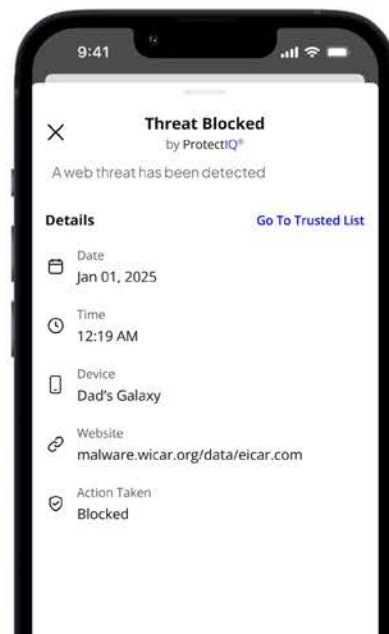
9:41

X

Threat Blocked
by ProtectIQ®

A web threat has been detected

Details

Go To Trusted List

Date
Jan 01, 2025

Time
12:19 AM

Device
Dad's Galaxy

Website
malware.wicar.org/data/eicar.com

Action Taken
Blocked